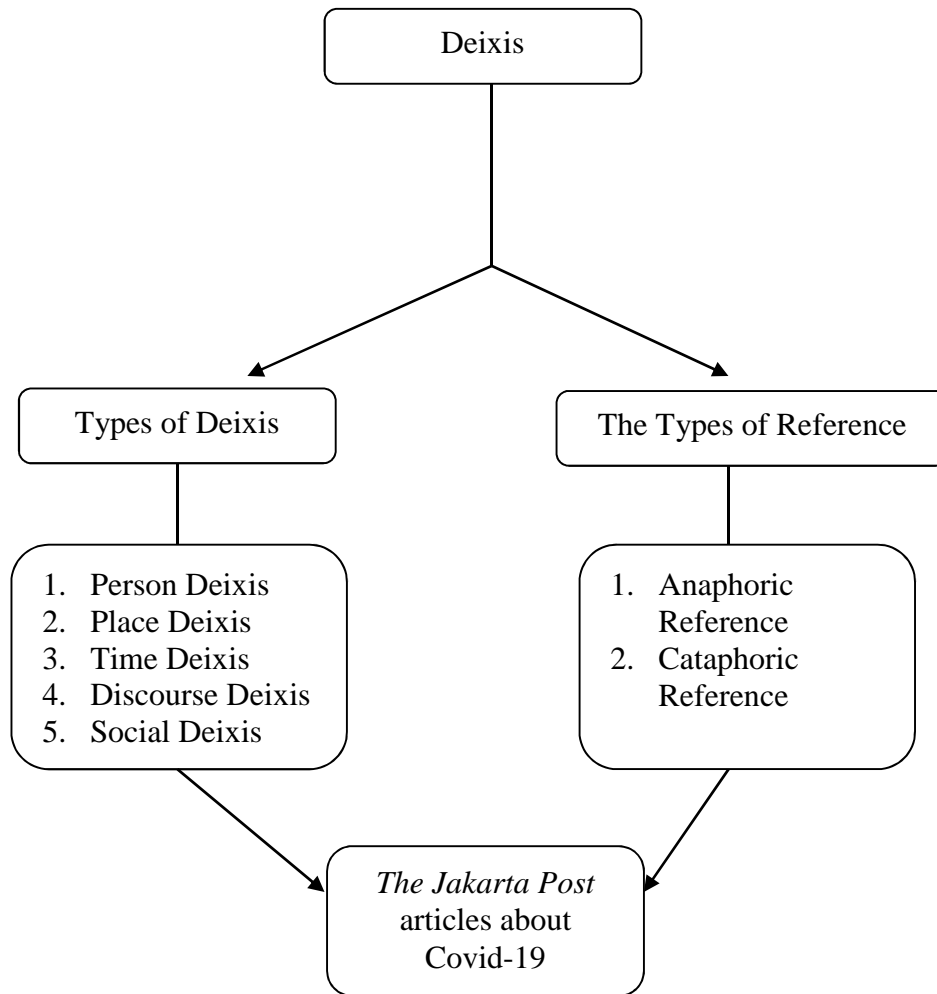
Deixis

Types of Deixis

The Types of Reference

1. Person Deixis
2. Place Deixis
3. Time Deixis
4. Discourse Deixis
5. Social Deixis

1. Anaphoric Reference
2. Cataphoric Reference

*The Jakarta Post* articles about Covid-19